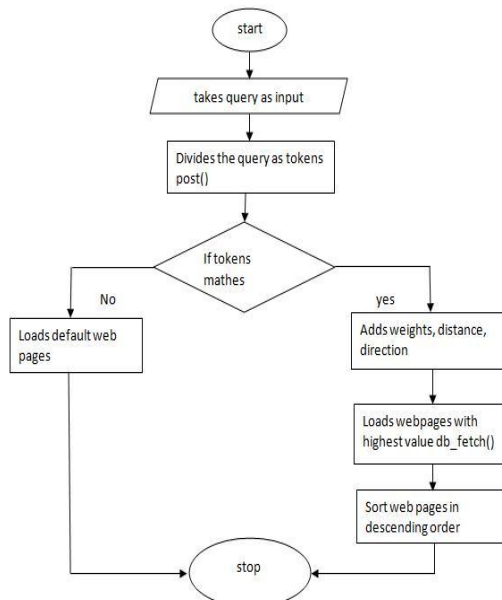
start

takes query as input

Divides the query as tokens post()

If tokens mathes

No

yes

Loads default web pages

Adds weights, distance, direction

Loads webpages with highest value db_fetch()

Sort web pages in descending order

stop